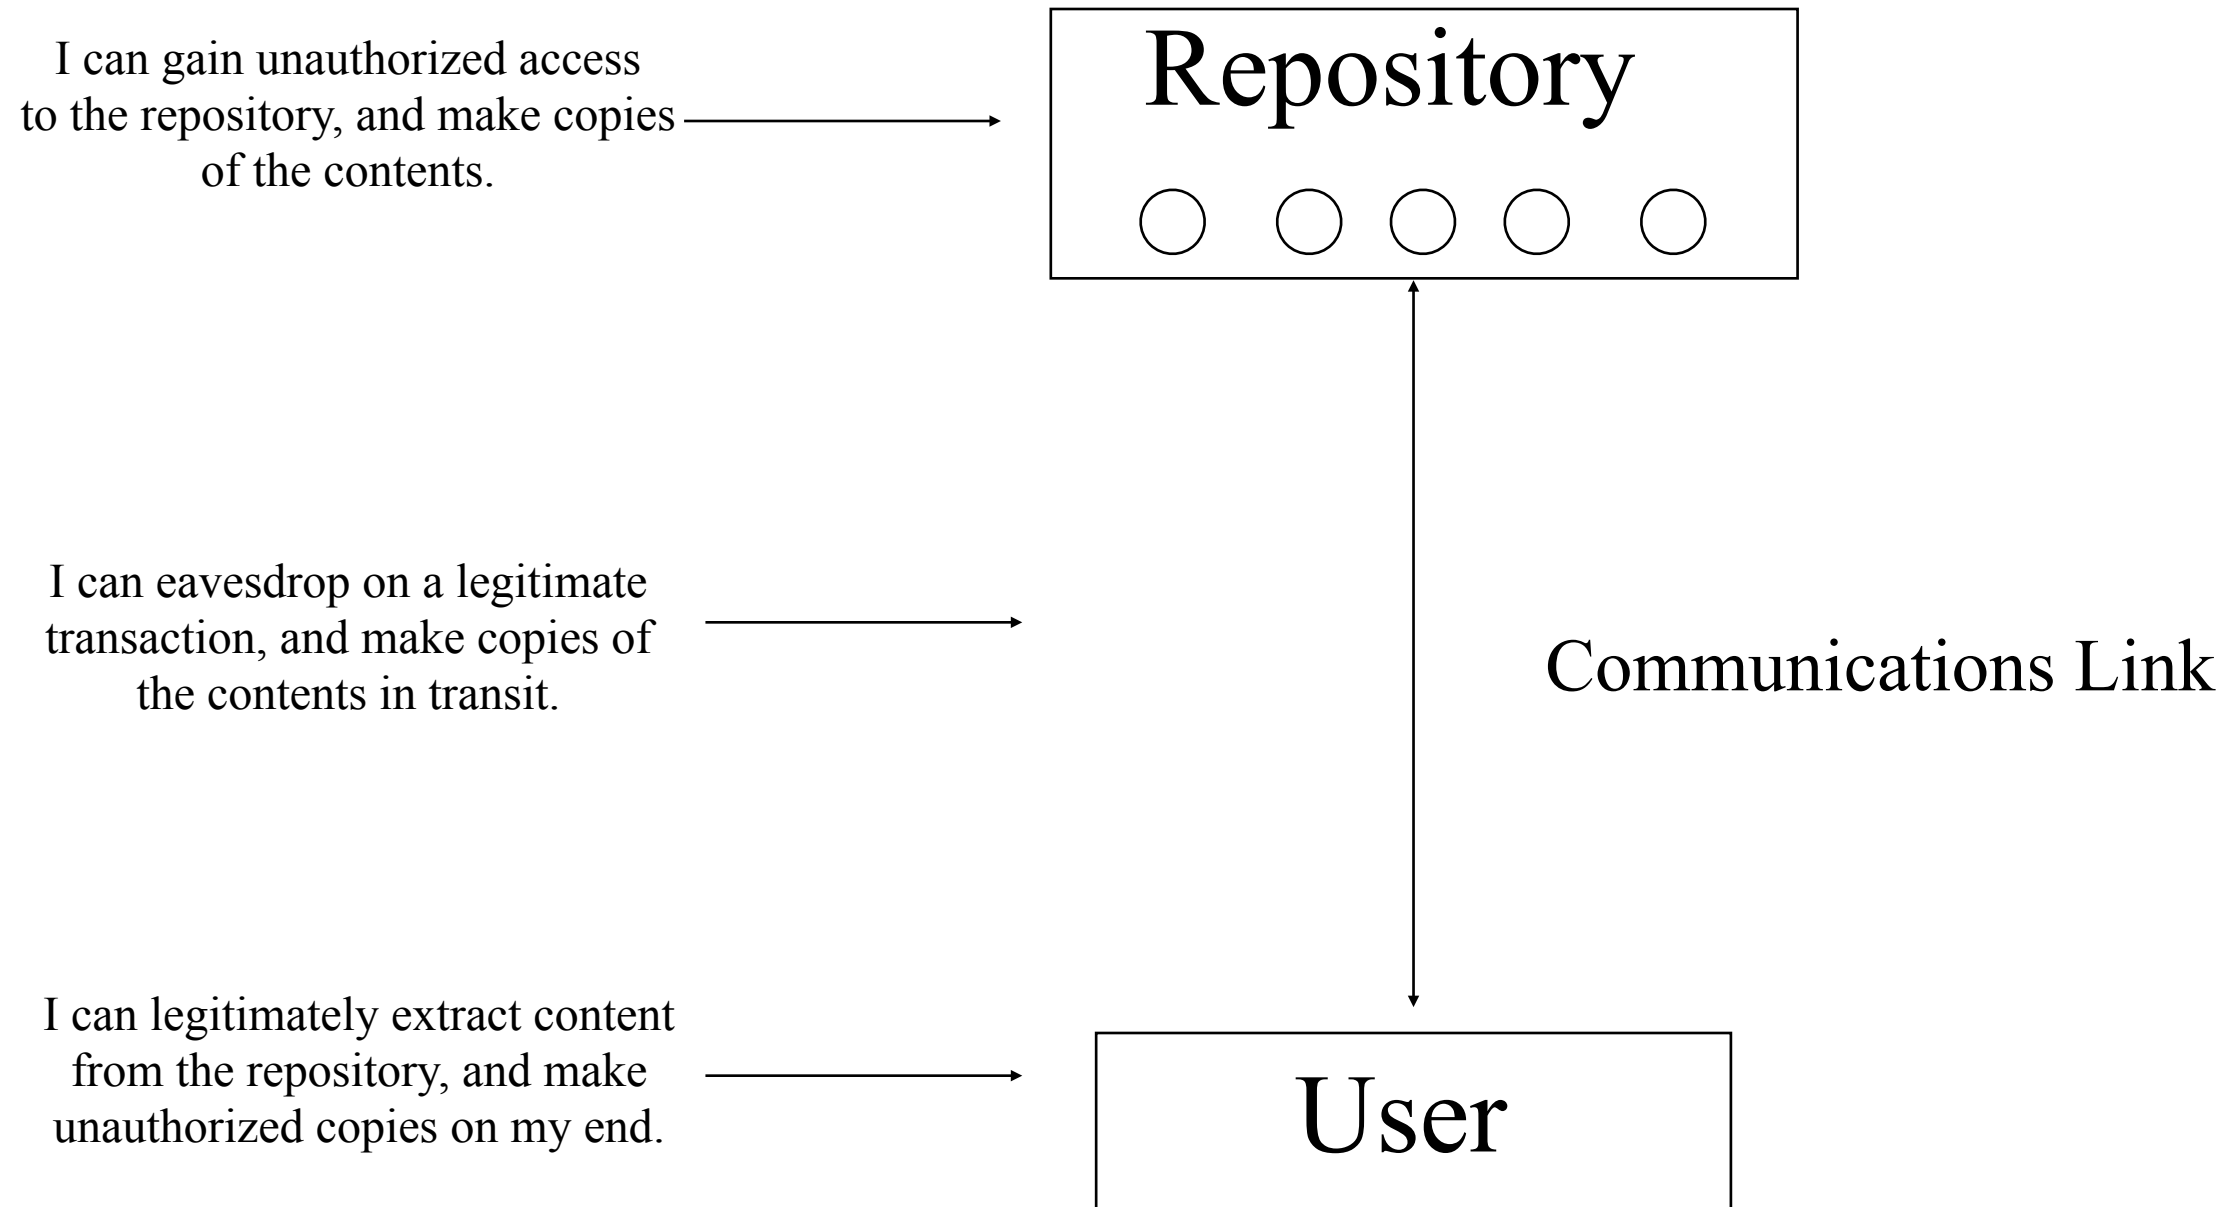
I can gain unauthorized access to the repository, and make copies of the contents.

Repository

I can eavesdrop on a legitimate transaction, and make copies of the contents in transit.

Communications Link

I can legitimately extract content from the repository, and make unauthorized copies on my end.

User